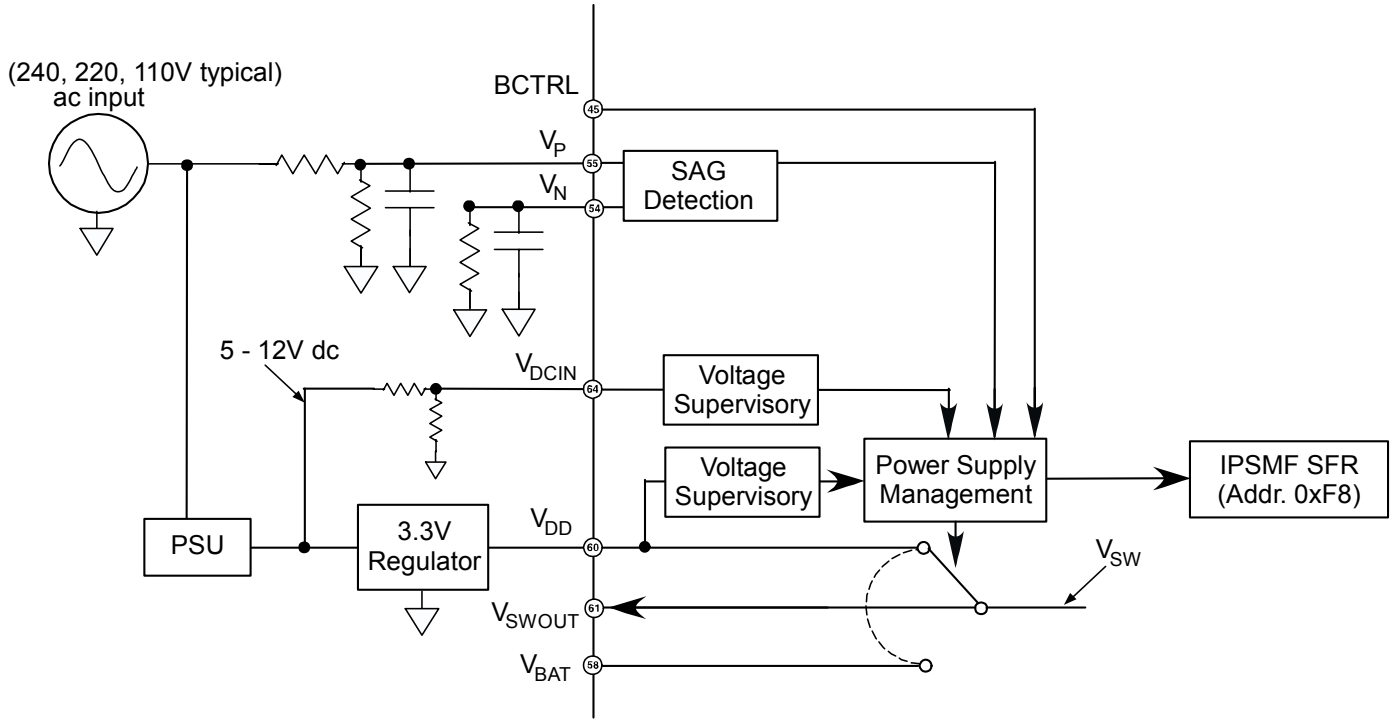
(240, 220, 110V typical)
ac input

BCTRL
45

$V_P$
55

$V_N$
54

SAG Detection

5 - 12V dc

$V_{DCIN}$
64

Voltage Supervisory

Voltage Supervisory

Power Supply Management

IPSMF SFR (Addr. 0xF8)

PSU

3.3V Regulator

$V_{DD}$
60

$V_{SW}$

$V_{SWOUT}$
61

$V_{BAT}$
58